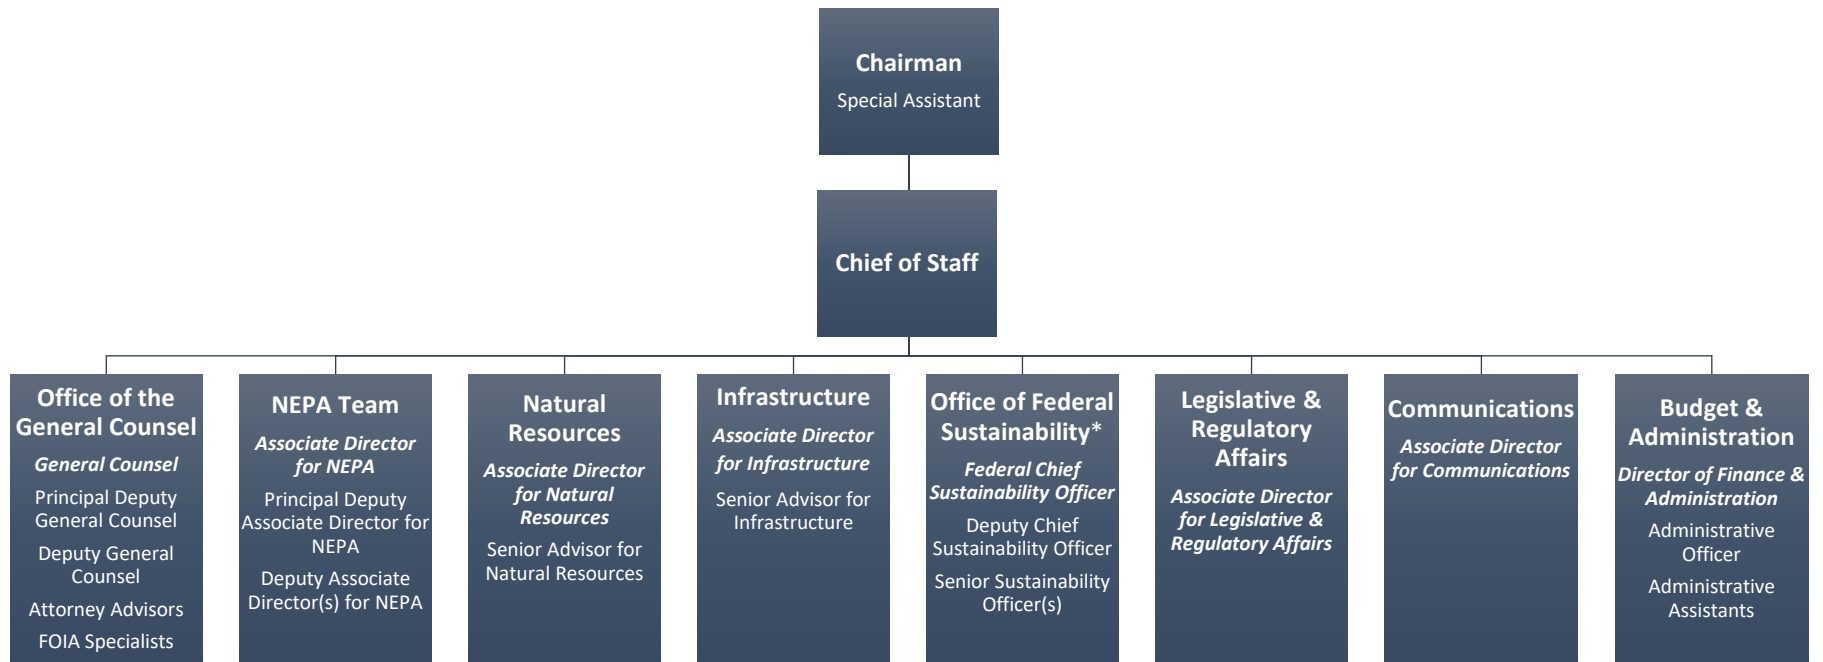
Chairman
Special Assistant

Chief of Staff

Office of the General Counsel
General Counsel
Principal Deputy General Counsel
Deputy General Counsel
Attorney Advisors
FOIA Specialists

NEPA Team
Associate Director for NEPA
Principal Deputy Associate Director for NEPA
Deputy Associate Director(s) for NEPA

Natural Resources
Associate Director for Natural Resources
Senior Advisor for Natural Resources

Infrastructure
Associate Director for Infrastructure
Senior Advisor for Infrastructure

Office of Federal Sustainability*
Federal Chief Sustainability Officer
Deputy Chief Sustainability Officer
Senior Sustainability Officer(s)

Legislative & Regulatory Affairs
Associate Director for Legislative & Regulatory Affairs

Communications
Associate Director for Communications

Budget & Administration
Director of Finance & Administration
Administrative Officer
Administrative Assistants